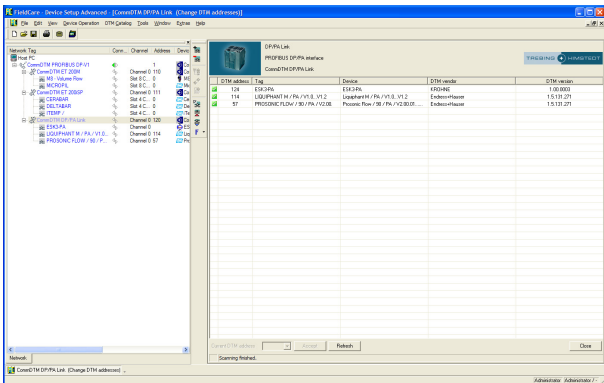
FieldCare - Device Setup Advanced - [CommDTM DP/PA Link (Change DTM addresses)]

File Edit View Device Operation DTM Catalog Tools Window Extras Help

| Network Tag | Conn... | Channel | Address | Devic |
|---|---|---|---|---|
| Host PC | | | | |
| CommDTM PROFIBUS DP-V1 | | | 1 | |
| CommDTM ET 200M | | Channel 0 | 110 | |
| MI3 - Volume Flow | | Slot 0 C... | 0 | |
| MICROPILOT | | Slot 0 C... | 0 | |
| CommDTM ET 200iSP | | Channel 0 | 111 | |
| CERABAR | | Slot 4 C... | 0 | |
| DELTABAR | | Slot 4 C... | 0 | |
| iTEMP / | | Slot 4 C... | 0 | |
| CommDTM DP/PA Link | | Channel 0 | 120 | |
| ESK3-PA | | Channel 0 | | |
| LIQUIPHANT M / PA / V1.0... | | Channel 0 | 114 | |
| PROSONIC FLOW / 90 / P... | | Channel 0 | 57 | |

Network

DP/PA Link
PROFIBUS DP/PA interface
CommDTM DP/PA Link

TREBING HIMSTEDT

| DTM address | Tag | Device | DTM vendor | DTM version |
|---|---|---|---|---|
| 124 | ESK3-PA | ESK3-PA | KROHNE | 1.00.0003 |
| 114 | LIQUIPHANT M / PA / V1.0...V1.2 | Liquiphant M / PA / V1.0...V1.2 | Endress+Hauser | 1.5.131.271 |
| 57 | PROSONIC FLOW / 90 / PA / V2.00 | Prosonic Flow / 90 / PA / V2.00.00 ... | Endress+Hauser | 1.5.131.271 |

Current DTM address: Accept Refresh Close

Scanning finished.

CommDTM DP/PA Link (Change DTM addresses)

Administrator Administrator / -